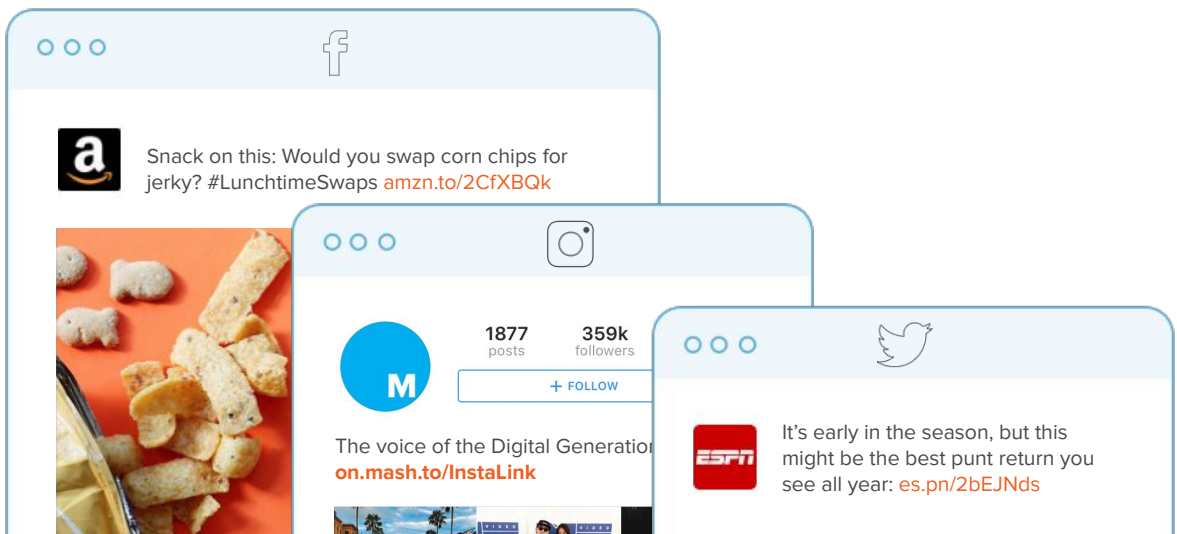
f

a

Snack on this: Would you swap corn chips for jerky? #LunchtimeSwaps amzn.to/2CfXBQk

M

1877
posts

359k
followers

+ FOLLOW

The voice of the Digital Generation
on.mash.to/InstaLink

ESPN

It's early in the season, but this might be the best punt return you see all year: es.pn/2bEJNds